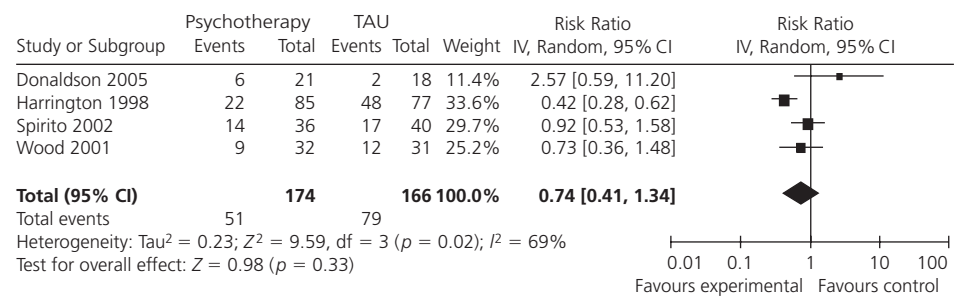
| Study or Subgroup | Psychotherapy Events | Psychotherapy Total | TAU Events | TAU Total | Weight | Risk Ratio IV, Random, 95% CI |
|---|---|---|---|---|---|---|
| Donaldson 2005 | 6 | 21 | 2 | 18 | 11.4% | 2.57 [0.59, 11.20] |
| Harrington 1998 | 22 | 85 | 48 | 77 | 33.6% | 0.42 [0.28, 0.62] |
| Spirito 2002 | 14 | 36 | 17 | 40 | 29.7% | 0.92 [0.53, 1.58] |
| Wood 2001 | 9 | 32 | 12 | 31 | 25.2% | 0.73 [0.36, 1.48] |
| **Total (95% CI)** | | **174** | | **166** | **100.0%** | **0.74 [0.41, 1.34]** |
| Total events | 51 | | 79 | | | |

Heterogeneity: Tau$^2$ = 0.23; $Z^2$ = 9.59, df = 3 ($p$ = 0.02); $I^2$ = 69%
Test for overall effect: $Z$ = 0.98 ($p$ = 0.33)

Risk Ratio
IV, Random, 95% CI

0.01 0.1 1 10 100
Favours experimental Favours control